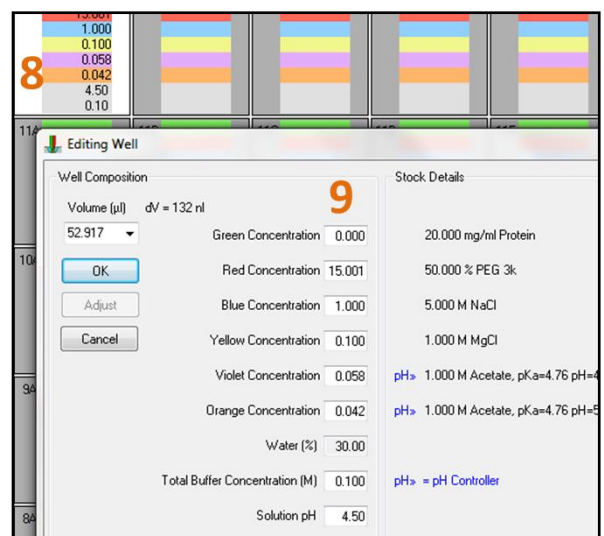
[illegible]
1.000
0.100
0.058
0.042
4.50
0.10

8

11A

10A

9A

8A

Editing Well

Well Composition

Volume (µl) dV = 132 nl

52.917

OK

Adjust

Cancel

9

Green Concentration 0.000

Red Concentration 15.001

Blue Concentration 1.000

Yellow Concentration 0.100

Violet Concentration 0.058

Orange Concentration 0.042

Water (%) 30.00

Total Buffer Concentration (M) 0.100

Solution pH 4.50

Stock Details

20.000 mg/ml Protein

50.000 % PEG 3k

5.000 M NaCl

1.000 M MgCl

pH» 1.000 M Acetate, pKa=4.76 pH=4

pH» 1.000 M Acetate, pKa=4.76 pH=5

pH» = pH Controller